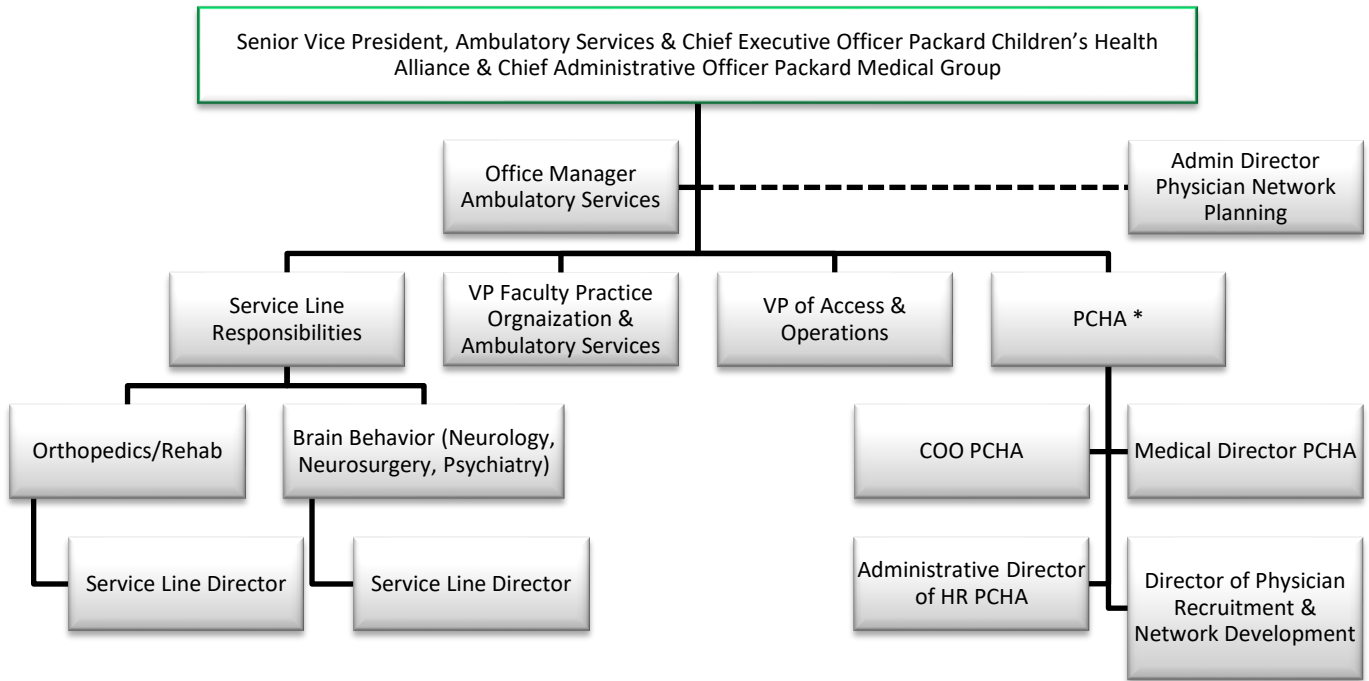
Senior Vice President, Ambulatory Services & Chief Executive Officer Packard Children's Health Alliance & Chief Administrative Officer Packard Medical Group

Office Manager Ambulatory Services

Admin Director Physician Network Planning

Service Line Responsibilities

VP Faculty Practice Orgnaization & Ambulatory Services

VP of Access & Operations

PCHA *

Orthopedics/Rehab

Brain Behavior (Neurology, Neurosurgery, Psychiatry)

Service Line Director

Service Line Director

COO PCHA

Medical Director PCHA

Administrative Director of HR PCHA

Director of Physician Recruitment & Network Development